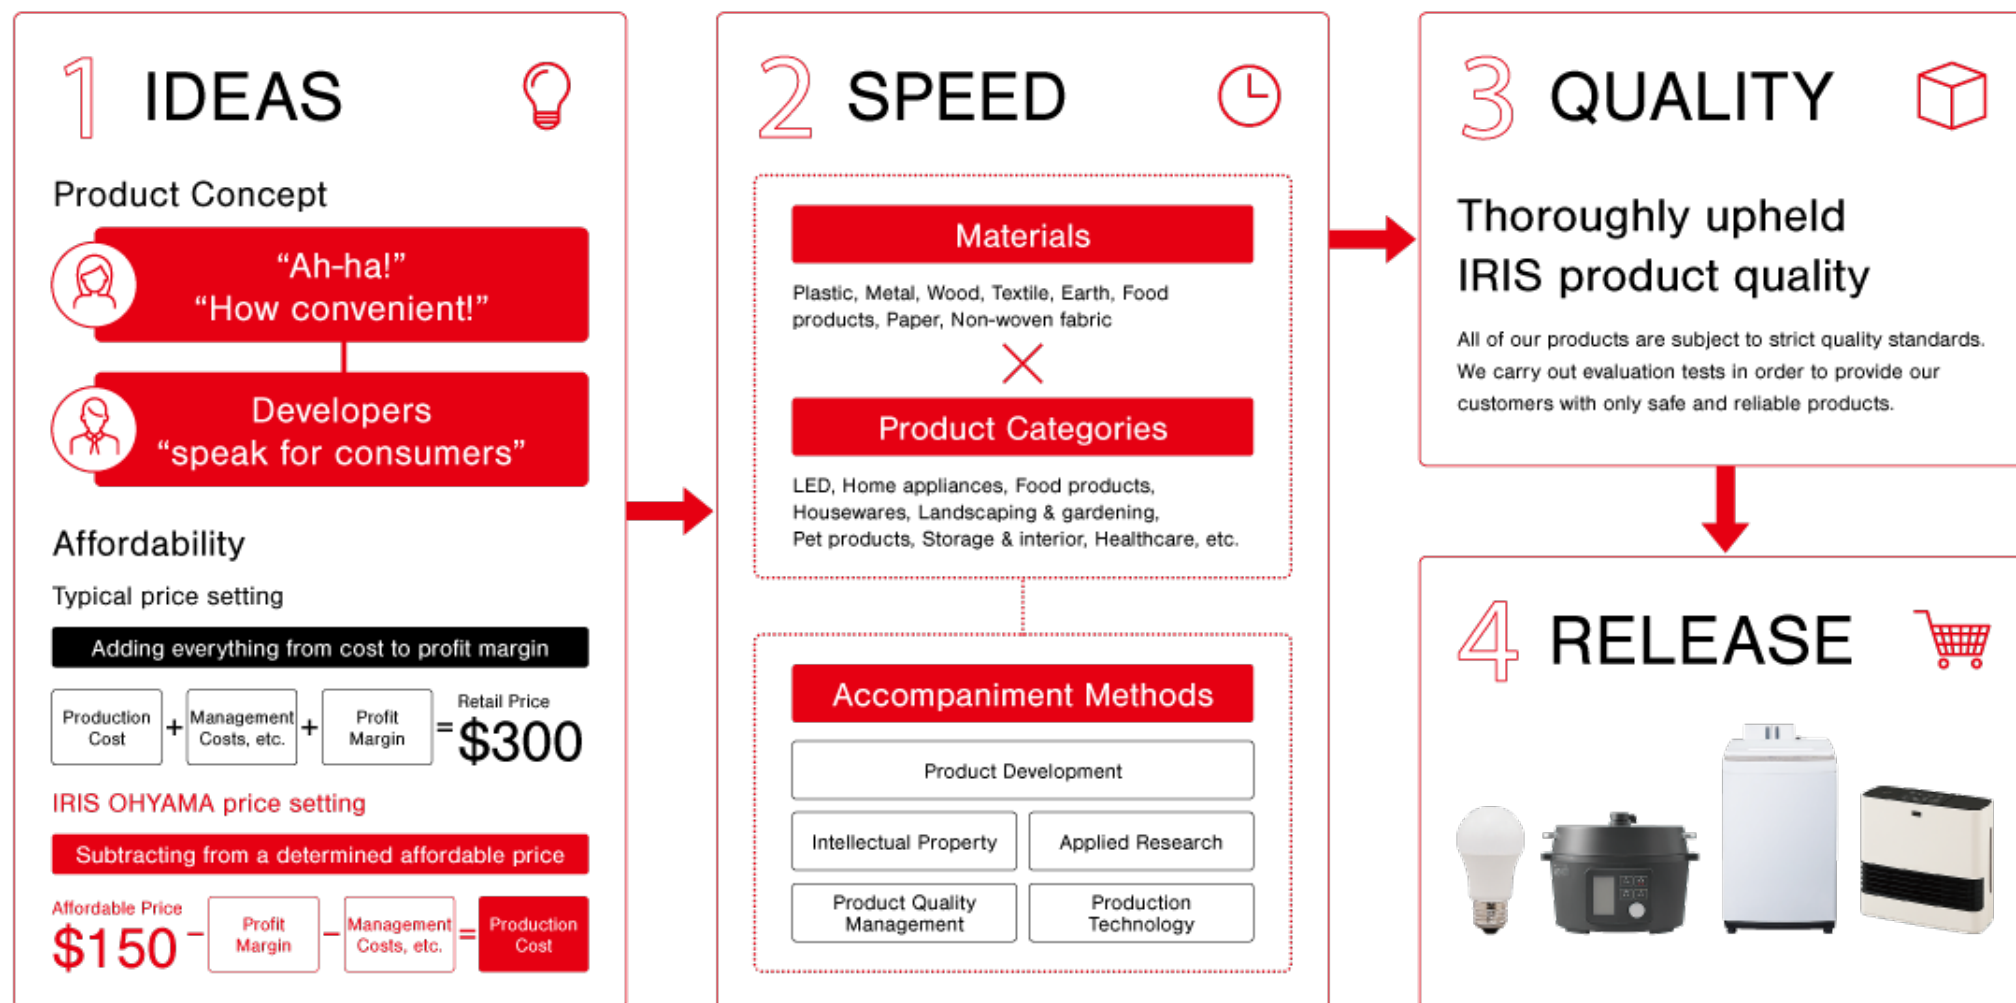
1 IDEAS

Product Concept

“Ah-ha!”
“How convenient!”

Developers
“speak for consumers”

Affordability

Typical price setting

Adding everything from cost to profit margin

Production Cost + Management Costs, etc. + Profit Margin = Retail Price $300

IRIS OHYAMA price setting

Subtracting from a determined affordable price

Affordable Price $150 − Profit Margin − Management Costs, etc. = Production Cost

2 SPEED

Materials

Plastic, Metal, Wood, Textile, Earth, Food products, Paper, Non-woven fabric

Product Categories

LED, Home appliances, Food products, Housewares, Landscaping & gardening, Pet products, Storage & interior, Healthcare, etc.

Accompaniment Methods

Product Development

Intellectual Property

Applied Research

Product Quality Management

Production Technology

3 QUALITY

Thoroughly upheld IRIS product quality

All of our products are subject to strict quality standards. We carry out evaluation tests in order to provide our customers with only safe and reliable products.

4 RELEASE